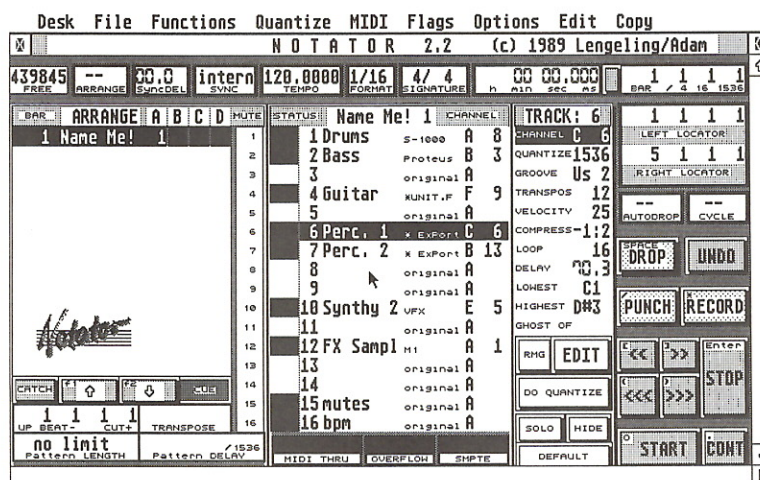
Desk File Functions Quantize MIDI Flags Options Edit Copy

N O T A T O R 2.2 (c) 1989 Lengeling/Adam

439845 FREE | -- ARRANGE | 00.0 SyncDEL | intern SYNC | 120.0000 TEMPO | 1/16 FORMAT | 4/ 4 SIGNATURE | 00 00.000 h min sec ms | 1 1 1 1 BAR / 4 16 1536

BAR | ARRANGE | A | B | C | D | MUTE

1 Name Me! 1

STATUS | Name Me! 1 | CHANNEL

| | Name | | | |
|---|---|---|---|---|
| 1 | Drums | S-1000 | A | 8 |
| 2 | Bass | Proteus | B | 3 |
| 3 | | original | A | |
| 4 | Guitar | XUNIT.F | F | 9 |
| 5 | | original | A | |
| 6 | Perc. 1 | x ExPort | C | 6 |
| 7 | Perc. 2 | x ExPort | B | 13 |
| 8 | | original | A | |
| 9 | | original | A | |
| 10 | Synthy 2 | VFX | E | 5 |
| 11 | | original | A | |
| 12 | FX Sampl | M1 | A | 1 |
| 13 | | original | A | |
| 14 | | original | A | |
| 15 | mutes | original | A | |
| 16 | bpm | original | A | |

TRACK: 6
CHANNEL C 6
QUANTIZE 1536
GROOVE Us 2
TRANSPOS 12
VELOCITY 25
COMPRESS -1:2
LOOP 16
DELAY 70.3
LOWEST C1
HIGHEST D#3
GHOST OF

1 1 1 1 LEFT LOCATOR
5 1 1 1 RIGHT LOCATOR
-- AUTODROP
-- CYCLE
SPACE DROP
UNDO
PUNCH
RECORD
RMG
EDIT
DO QUANTIZE
SOLO
HIDE
DEFAULT
<<
>>
<<<
>>>
Enter STOP
START
CONT

Notator

CATCH | F1 ⇧ | F2 ⇩ | CUE

1 1 1 1 UP BEAT- CUT+ TRANSPOSE

no limit Pattern LENGTH | /1536 Pattern DELAY

MIDI THRU | OVERFLOW | SMPTE